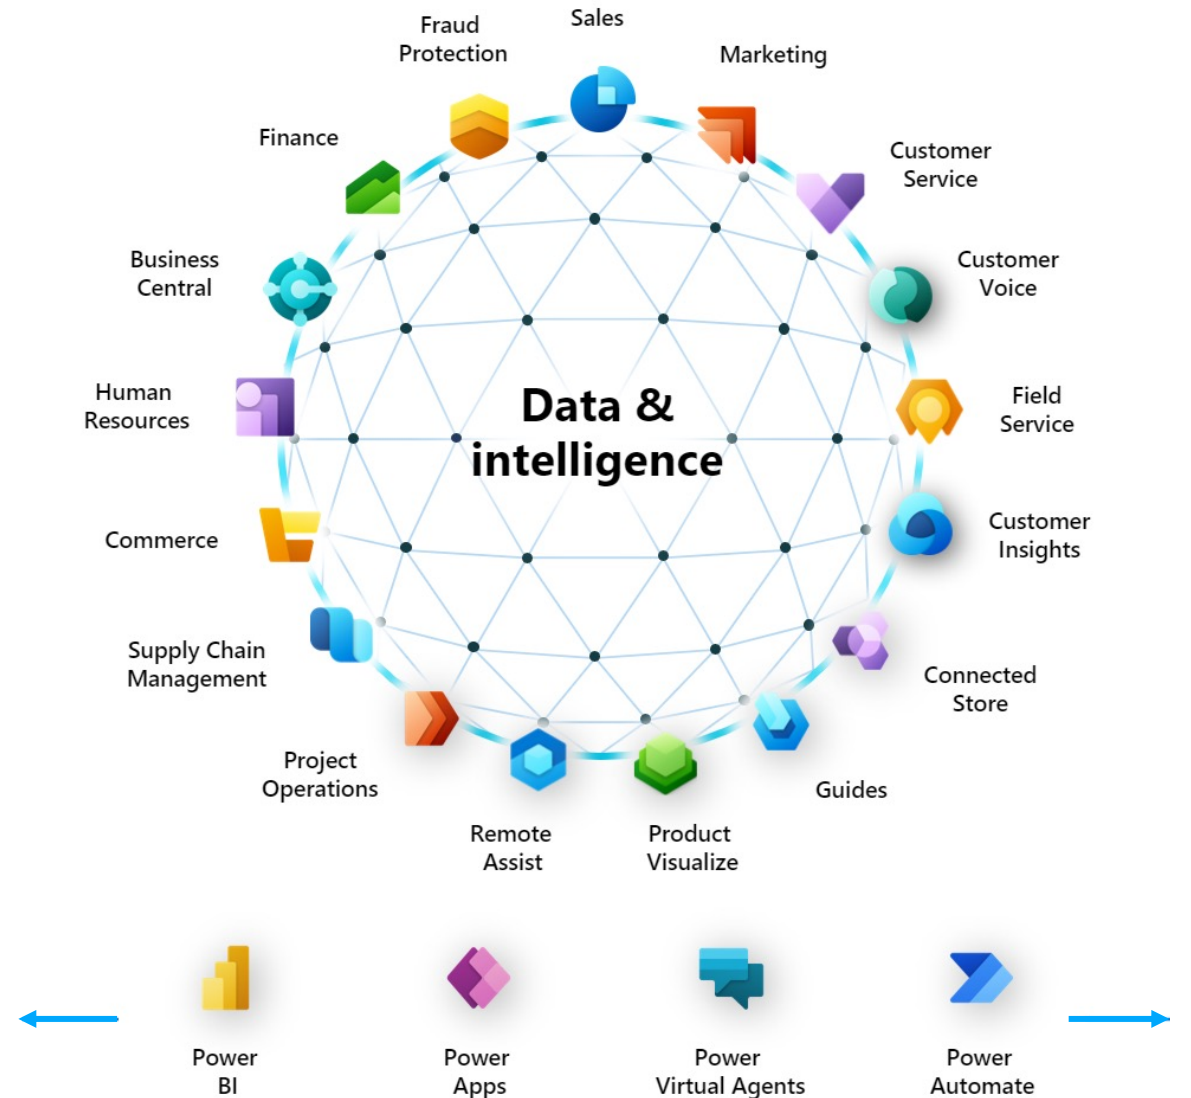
Sales

Fraud Protection

Marketing

Finance

Customer Service

Business Central

Customer Voice

Human Resources

Data & intelligence

Field Service

Commerce

Customer Insights

Supply Chain Management

Connected Store

Project Operations

Guides

Remote Assist

Product Visualize

Power BI

Power Apps

Power Virtual Agents

Power Automate